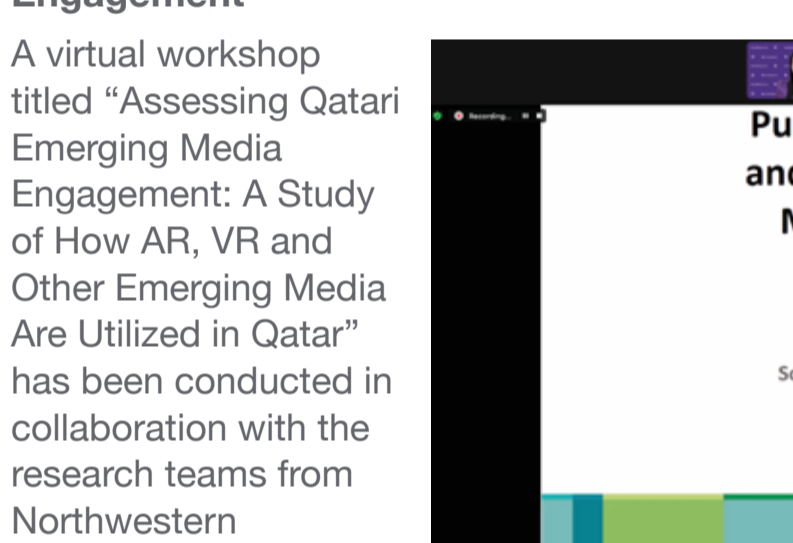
Engagement

A virtual workshop titled “Assessing Qatari Emerging Media Engagement: A Study of How AR, VR and Other Emerging Media Are Utilized in Qatar” has been conducted in collaboration with the research teams from Northwestern

Recording...

Pu
an
N

S